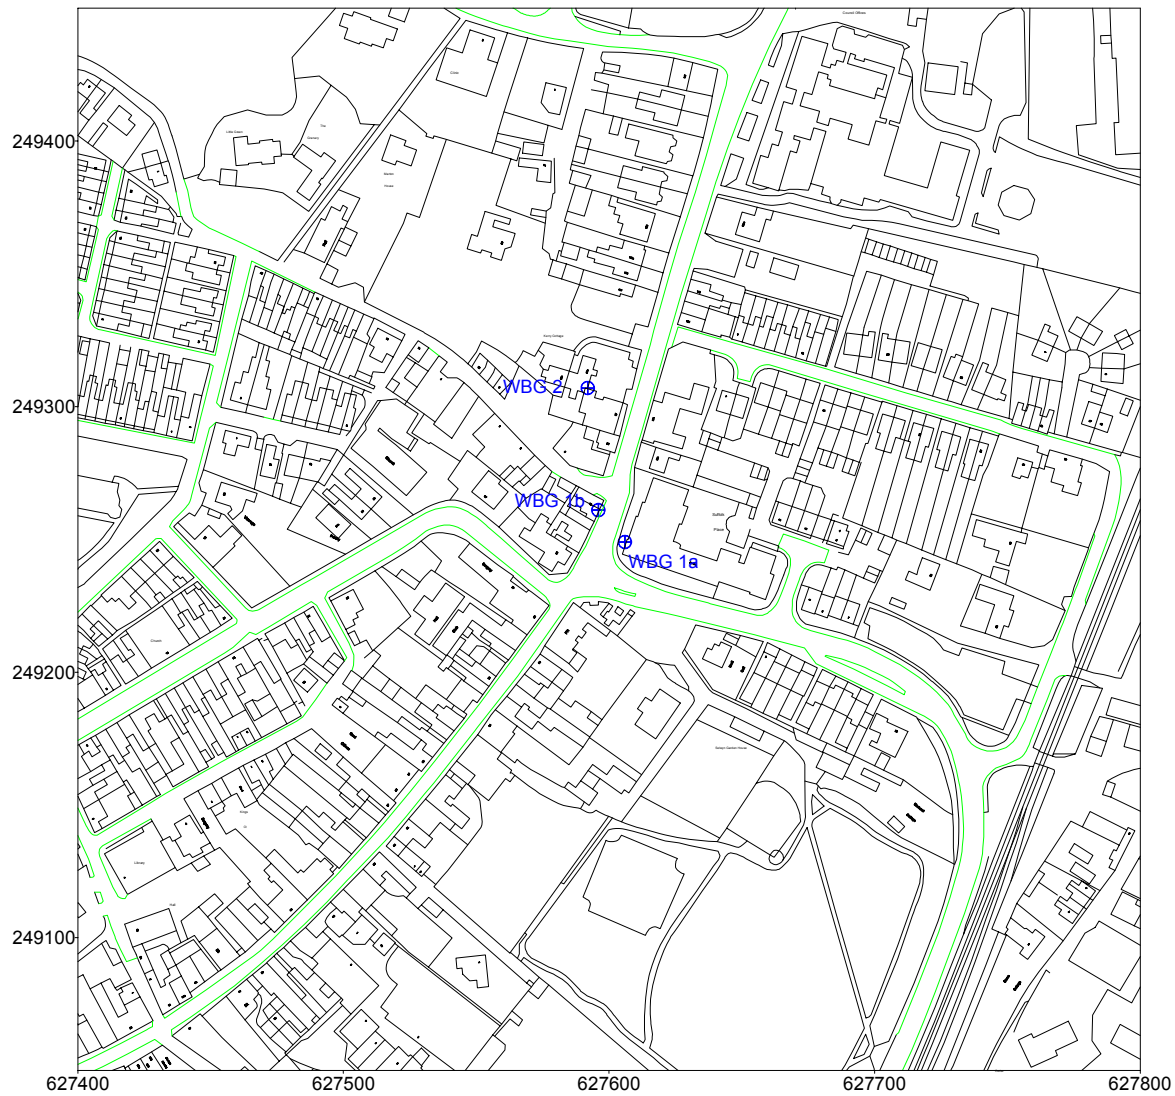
Council Offices

Clinic

Little Green

The Deanery

Manor House

Surry Cottages

WBG 2

WBG 1b

WBG 1a

Suffolk Place

Church

Selwyn Garden House

Library

Hall

249400

249300

249200

249100

627400

627500

627600

627700

627800